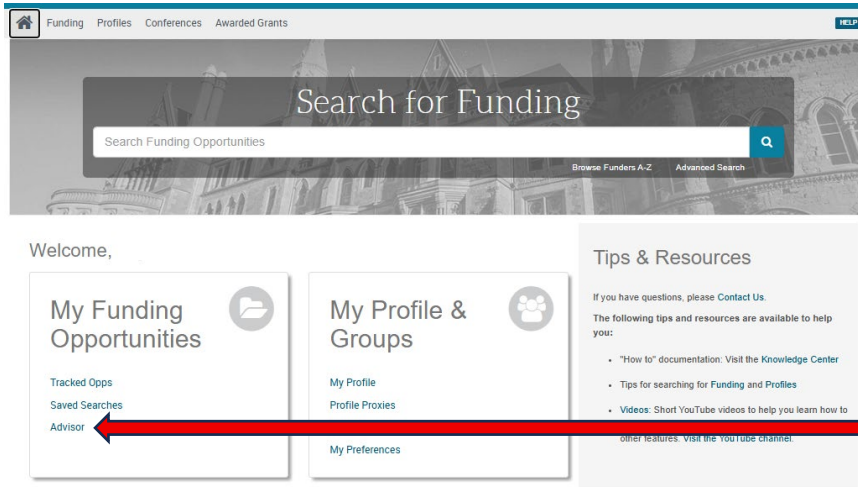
Funding Profiles Conferences Awarded Grants

HELP

Search for Funding

Search Funding Opportunities

Browse Funders A-Z Advanced Search

Welcome,

My Funding Opportunities

Tracked Opps

Saved Searches

Advisor

My Profile & Groups

My Profile

Profile Proxies

My Preferences

Tips & Resources

If you have questions, please Contact Us.

The following tips and resources are available to help you:

- "How to" documentation: Visit the Knowledge Center
- Tips for searching for Funding and Profiles
- Videos: Short YouTube videos to help you learn how to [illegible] other features. Visit the YouTube channel.